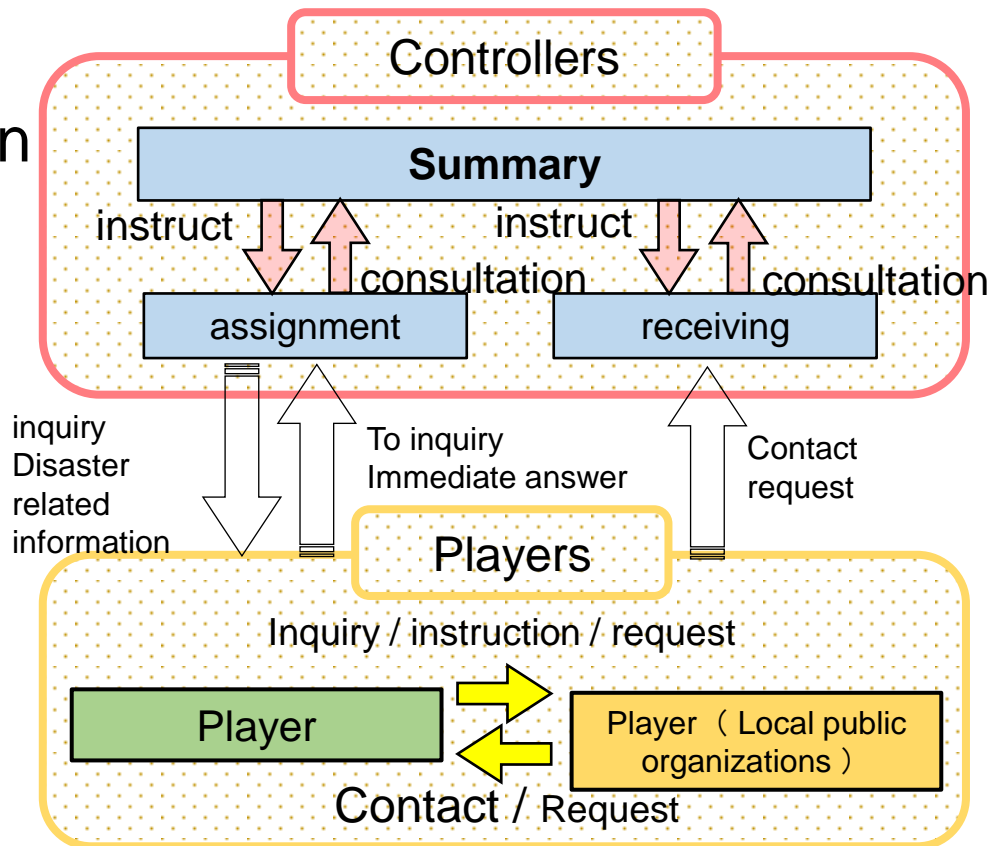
Controllers

n

Summary

instruct

consultation

instruct

consultation

assignment

receiving

inquiry Disaster related information

To inquiry Immediate answer

Contact request

Players

Inquiry / instruction / request

Player

Player（ Local public organizations ）

Contact / Request